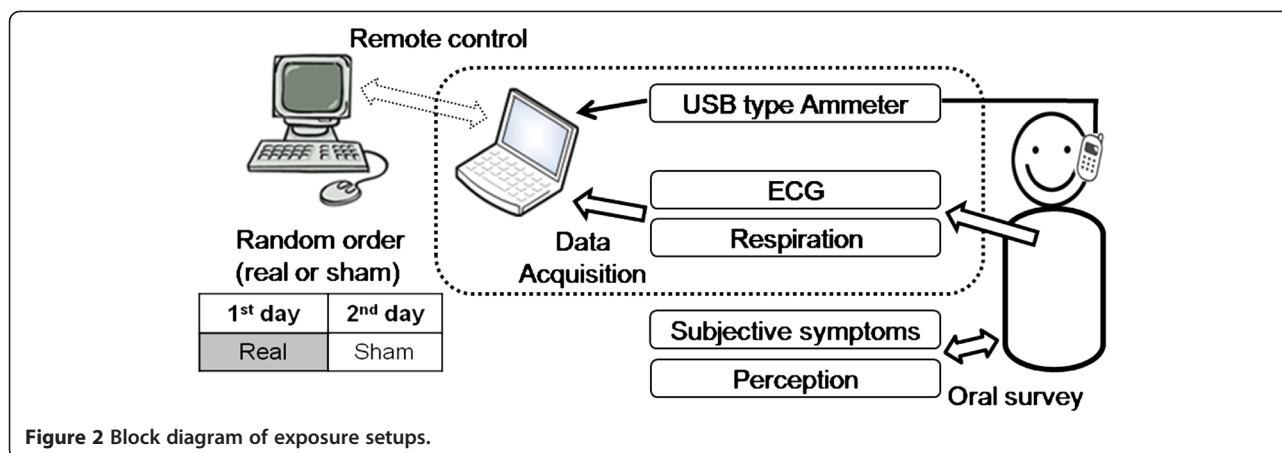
Remote control

USB type Ammeter

ECG

Respiration

Data Acquisition

Random order (real or sham)

| 1st day | 2nd day |
|---|---|
| Real | Sham |

Subjective symptoms

Perception

Oral survey

Figure 2 Block diagram of exposure setups.